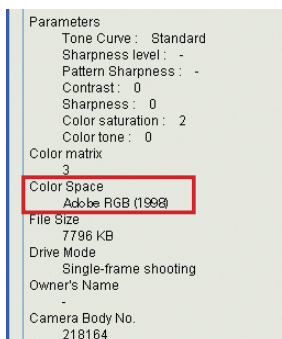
Parameters
Tone Curve : Standard
Sharpness level : -
Pattern Sharpness : -
Contrast : 0
Sharpness : 0
Color saturation : 2
Color tone : 0
Color matrix
3
Color Space
Adobe RGB (1998)
File Size
7796 KB
Drive Mode
Single-frame shooting
Owner's Name
-
Camera Body No.
218164